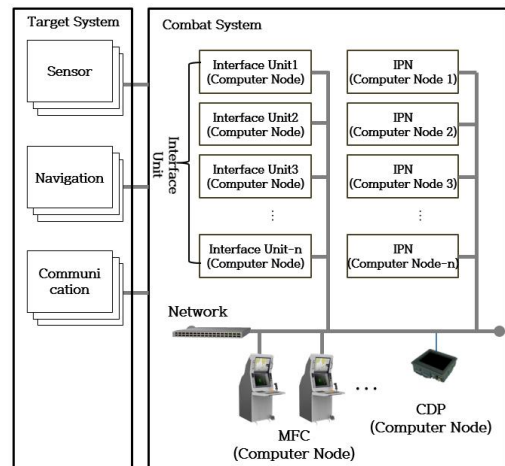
Target System

Sensor

Navigation

Communi
cation

Combat System

Interface Unit

Interface Unit1
(Computer Node)

Interface Unit2
(Computer Node)

Interface Unit3
(Computer Node)

⋮

Interface Unit-n
(Computer Node)

IPN
(Computer Node 1)

IPN
(Computer Node 2)

IPN
(Computer Node 3)

⋮

IPN
(Computer Node-n)

Network

• • •

MFC
(Computer Node)

CDP
(Computer Node)